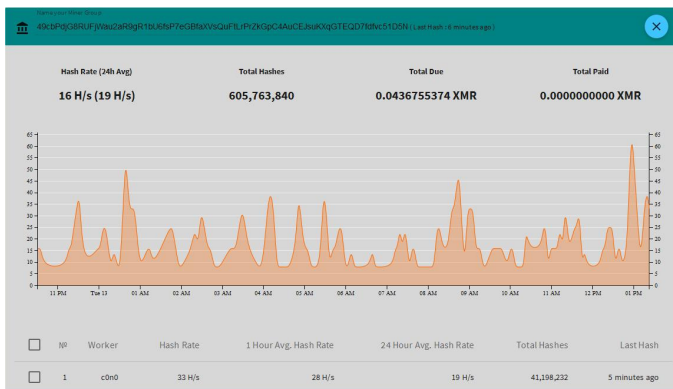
Name your Miner Group

49cbPdjG8RUFjWau2aR9gR1bU6fsP7eGBfaXVsQuFtLrPrZkGpC4AuCEJsoKXqGTEQD7fdfvc51D5N ( Last Hash : 6 minutes ago )

| Hash Rate (24h Avg) | Total Hashes | Total Due | Total Paid |
|---|---|---|---|
| 16 H/s (19 H/s) | 605,763,840 | 0.0436755374 XMR | 0.0000000000 XMR |

65 60 55 50 45 40 35 30 25 20 15 10 5 0

11 PM Tue 13 01 AM 02 AM 03 AM 04 AM 05 AM 06 AM 07 AM 08 AM 09 AM 10 AM 11 AM 12 PM 01 PM

| | № | Worker | Hash Rate | 1 Hour Avg. Hash Rate | 24 Hour Avg. Hash Rate | Total Hashes | Last Hash |
|---|---|---|---|---|---|---|---|
| | 1 | c0n0 | 33 H/s | 28 H/s | 19 H/s | 41,198,232 | 5 minutes ago |